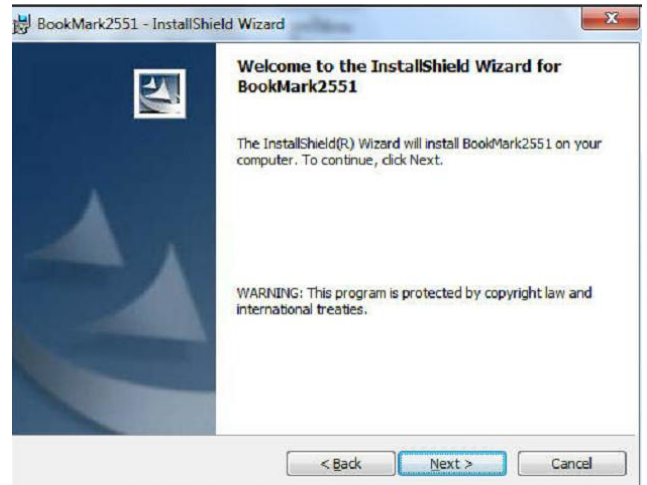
BookMark2551 - InstallShield Wizard

Welcome to the InstallShield Wizard for BookMark2551

The InstallShield(R) Wizard will install BookMark2551 on your computer. To continue, click Next.

WARNING: This program is protected by copyright law and international treaties.

< Back
Next >
Cancel